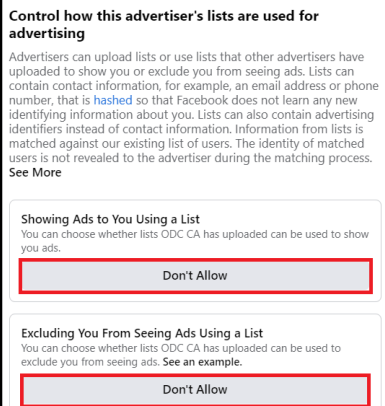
Control how this advertiser's lists are used for advertising

Advertisers can upload lists or use lists that other advertisers have uploaded to show you or exclude you from seeing ads. Lists can contain contact information, for example, an email address or phone number, that is hashed so that Facebook does not learn any new identifying information about you. Lists can also contain advertising identifiers instead of contact information. Information from lists is matched against our existing list of users. The identity of matched users is not revealed to the advertiser during the matching process. See More

Showing Ads to You Using a List
You can choose whether lists ODC CA has uploaded can be used to show you ads.

Don't Allow

Excluding You From Seeing Ads Using a List
You can choose whether lists ODC CA has uploaded can be used to exclude you from seeing ads. See an example.

Don't Allow